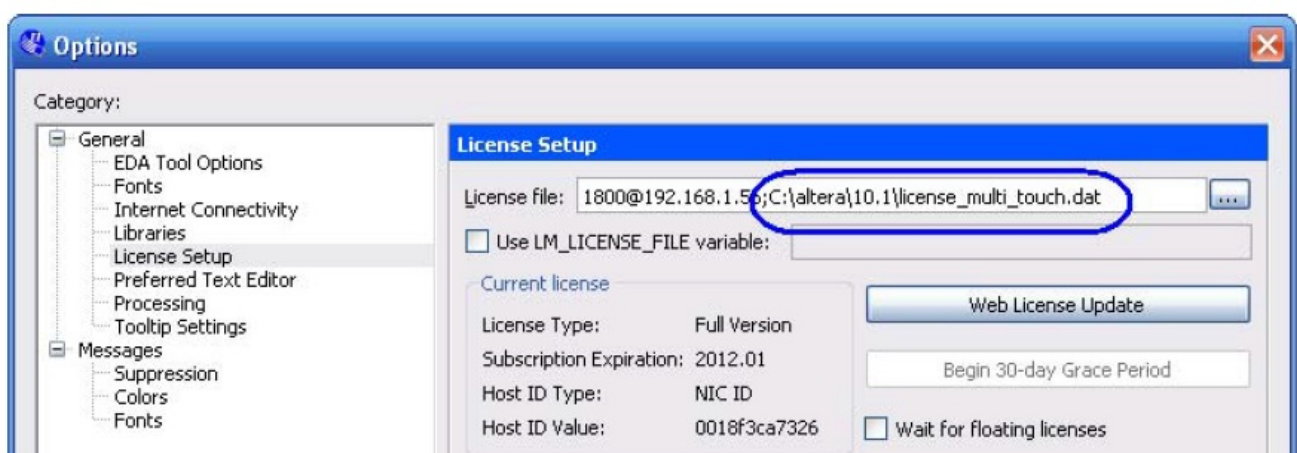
Options

Category:

General
EDA Tool Options
Fonts
Internet Connectivity
Libraries
License Setup
Preferred Text Editor
Processing
Tooltip Settings
Messages
Suppression
Colors
Fonts

License Setup

License file: 1800@192.168.1.56;C:\altera\10.1\license_multi_touch.dat ...

Use LM_LICENSE_FILE variable:

Current license

License Type: Full Version
Subscription Expiration: 2012.01
Host ID Type: NIC ID
Host ID Value: 0018f3ca7326

Web License Update

Begin 30-day Grace Period

Wait for floating licenses